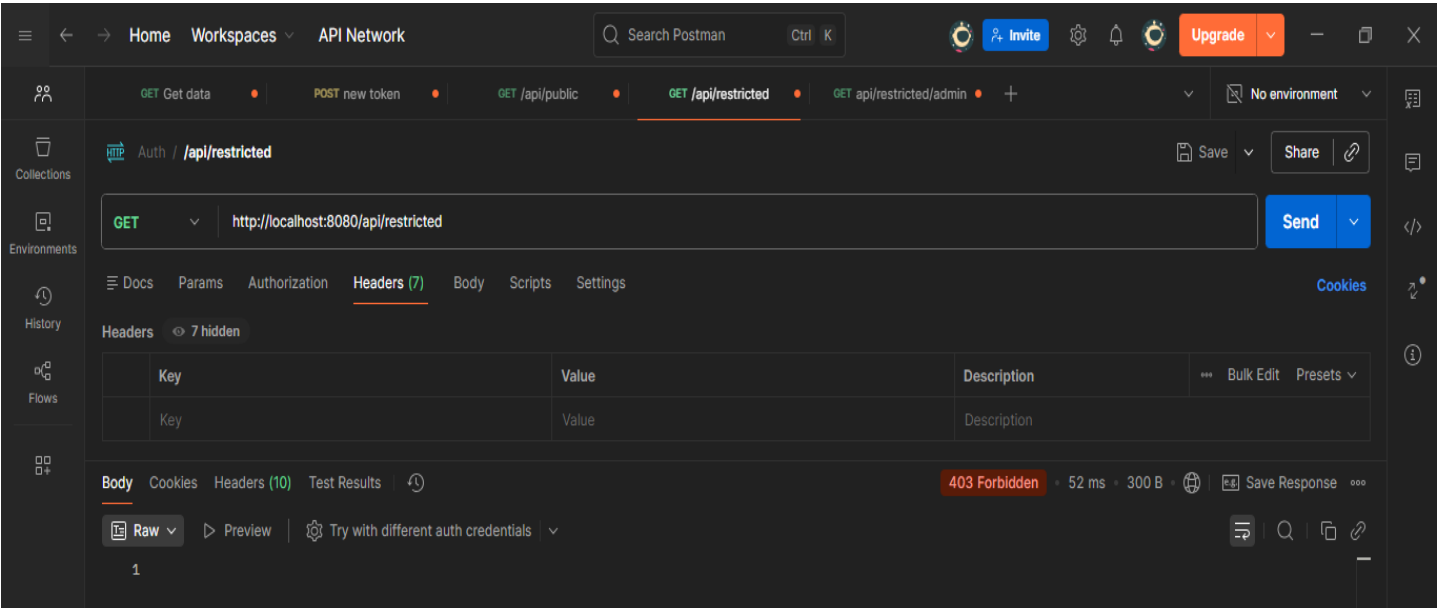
Home Workspaces API Network

Search Postman Ctrl K

Invite

Upgrade

GET Get data

POST new token

GET /api/public

GET /api/restricted

GET api/restricted/admin

No environment

Collections

Environments

History

Flows

HTTP Auth / /api/restricted

Save

Share

GET http://localhost:8080/api/restricted

Send

Docs Params Authorization Headers (7) Body Scripts Settings

Cookies

Headers 7 hidden

| Key | Value | Description | Bulk Edit Presets |
|---|---|---|---|
| Key | Value | Description | |

Body Cookies Headers (10) Test Results

403 Forbidden 52 ms 300 B

Save Response

Raw Preview Try with different auth credentials

1